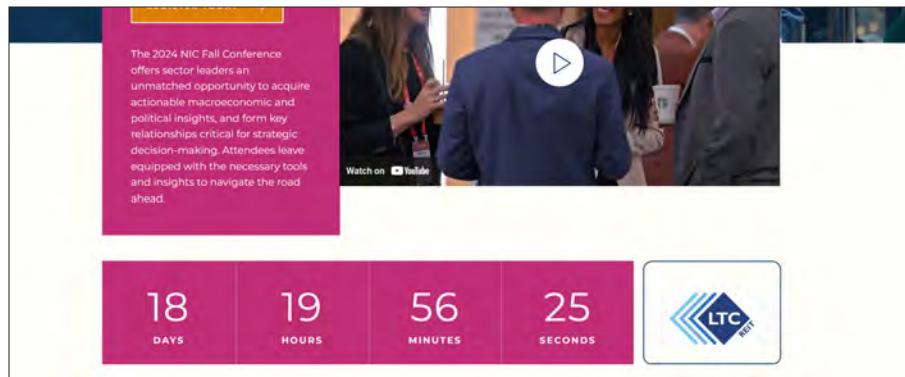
The 2024 NIC Fall Conference offers sector leaders an unmatched opportunity to acquire actionable macroeconomic and political insights, and form key relationships critical for strategic decision-making. Attendees leave equipped with the necessary tools and insights to navigate the road ahead.

Watch on YouTube

18
DAYS

19
HOURS

56
MINUTES

25
SECONDS

LTC
REIT